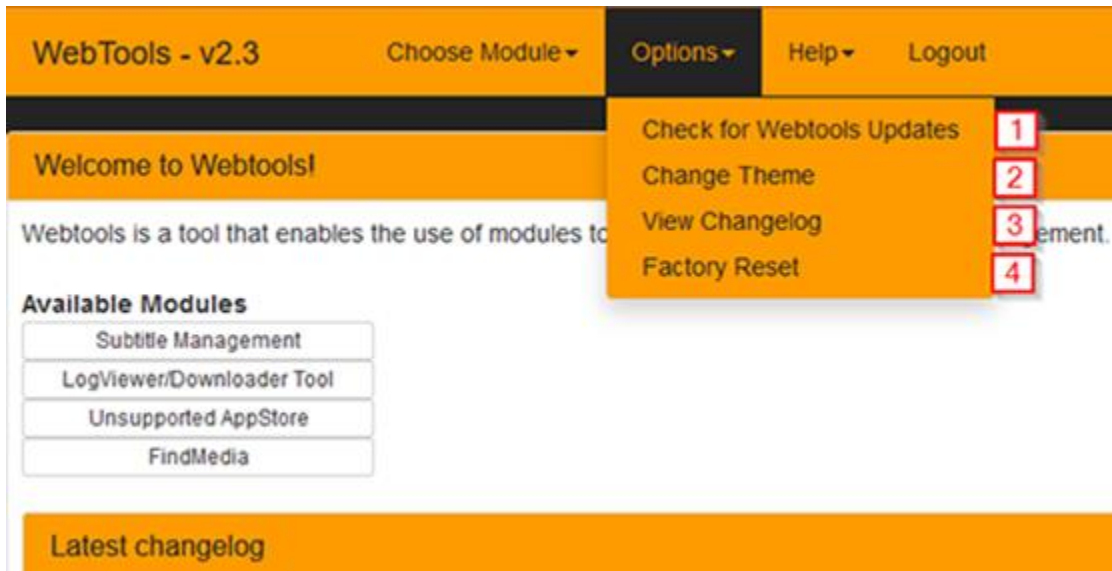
WebTools - v2.3 Choose Module Options Help Logout

Check for Webtools Updates 1
Change Theme 2
View Changelog 3
Factory Reset 4

Welcome to Webtools!

Webtools is a tool that enables the use of modules to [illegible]gement.

Available Modules

Subtitle Management
LogViewer/Downloader Tool
Unsupported AppStore
FindMedia

Latest changelog